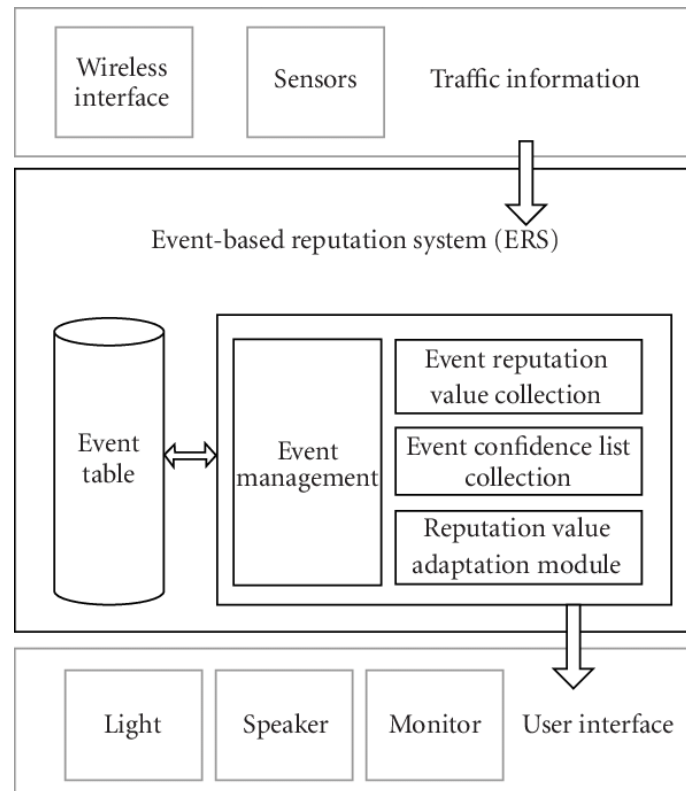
Wireless interface

Sensors

Traffic information

Event-based reputation system (ERS)

Event table

Event management

Event reputation value collection

Event confidence list collection

Reputation value adaptation module

Light

Speaker

Monitor

User interface